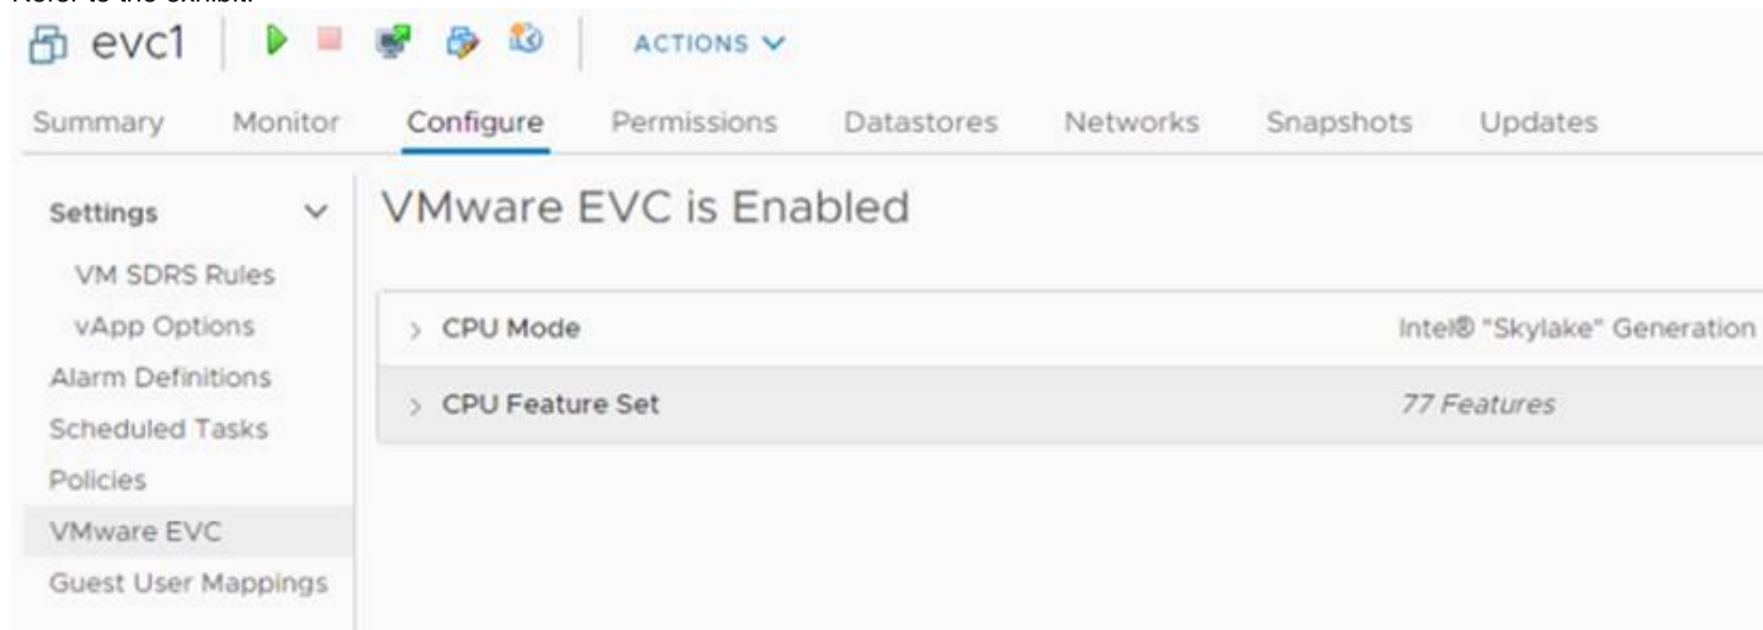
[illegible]

evc1

ACTIONS

Summary Monitor Configure Permissions Datastores Networks Snapshots Updates

Settings

VM SDRS Rules

vApp Options

Alarm Definitions

Scheduled Tasks

Policies

VMware EVC

Guest User Mappings

VMware EVC is Enabled

CPU Mode Intel® "Skylake" Generation

CPU Feature Set 77 Features